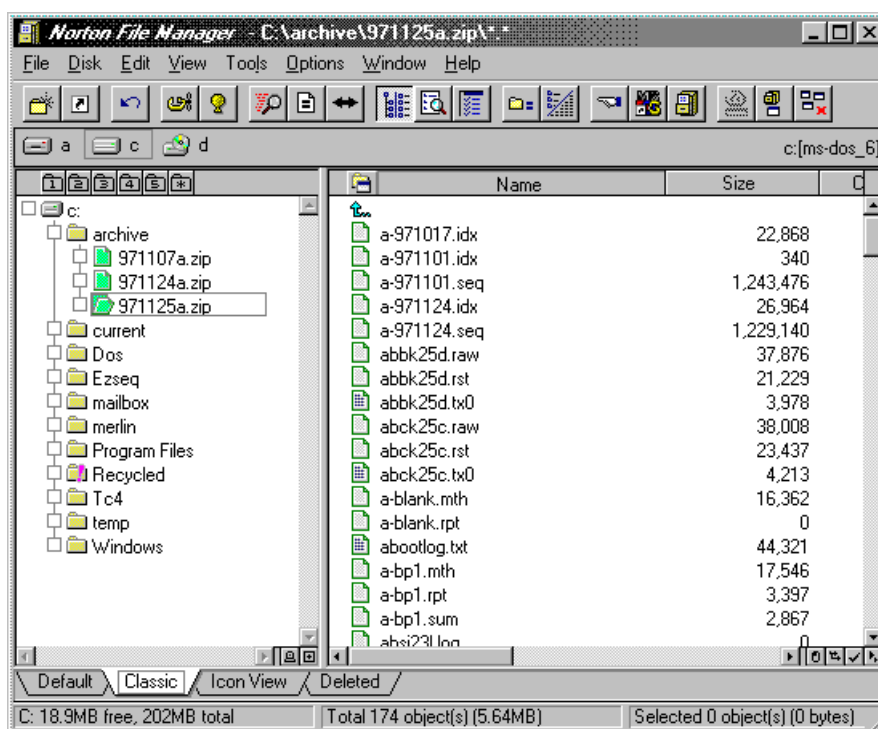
Norton File Manager - C:\archive\971125a.zip\*.*

File Disk Edit View Tools Options Window Help

a c d

c:[ms-dos_6]

1 2 3 4 5 *

c:
archive
971107a.zip
971124a.zip
971125a.zip
current
Dos
Ezseq
mailbox
merlin
Program Files
Recycled
Tc4
temp
Windows

| Name | Size |
|---|---|
| a-971017.idx | 22,868 |
| a-971101.idx | 340 |
| a-971101.seq | 1,243,476 |
| a-971124.idx | 26,964 |
| a-971124.seq | 1,229,140 |
| abbk25d.raw | 37,876 |
| abbk25d.rst | 21,229 |
| abbk25d.tx0 | 3,978 |
| abck25c.raw | 38,008 |
| abck25c.rst | 23,437 |
| abck25c.tx0 | 4,213 |
| a-blank.mth | 16,362 |
| a-blank.rpt | 0 |
| abootlog.txt | 44,321 |
| a-bp1.mth | 17,546 |
| a-bp1.rpt | 3,397 |
| a-bp1.sum | 2,867 |
| absi23l.log | 0 |

Default Classic Icon View Deleted

C: 18.9MB free, 202MB total | Total 174 object(s) (5.64MB) | Selected 0 object(s) (0 bytes)